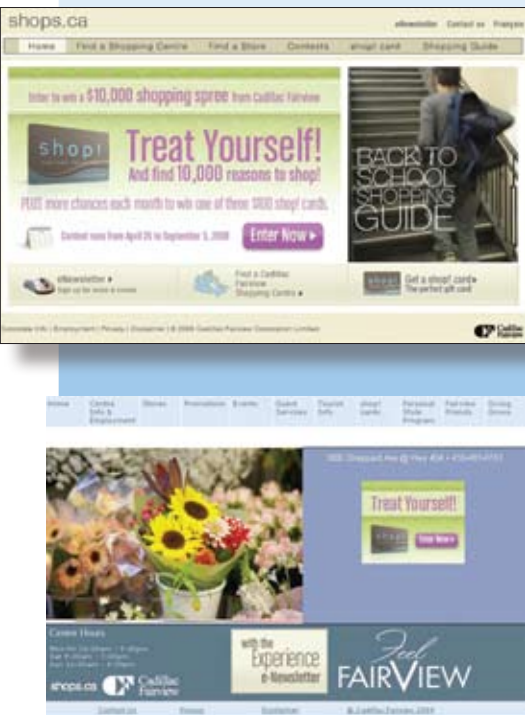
shops.ca

eNewsletter Contact us Français

Home Find a Shopping Centre Find a Store Contests shop! card Shopping Guide

Enter to win a $10,000 shopping spree from Cadillac Fairview

shop!

Treat Yourself!

And find 10,000 reasons to shop!

PLUS more chances each month to win one of three $500 shop! cards.

Contest runs from April 26 to September 5, 2008

Enter Now ▸

BACK TO SCHOOL SHOPPING GUIDE

eNewsletter ▸
Sign up for news & events

Find a Cadillac Fairview Shopping Centre ▸

Get a shop! card ▸
The perfect gift card

Corporate Info | Employment | Privacy | Disclaimer | © 2008 Cadillac Fairview Corporation Limited

Cadillac Fairview

Home Centre Info & Employment Stores Promotions Events Guest Services Tourist Info shop! cards Personal Style Program Fairview Friends Dining Dinner

1800 Sheppard Ave @ Hwy 404 • 416-491-0151

Treat Yourself!

Enter Now ▸

Centre Hours
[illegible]
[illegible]
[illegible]

with the Experience e-Newsletter

Feel FAIRVIEW

shops.ca Cadillac Fairview

Contact us Privacy Disclaimer © Cadillac Fairview 2008